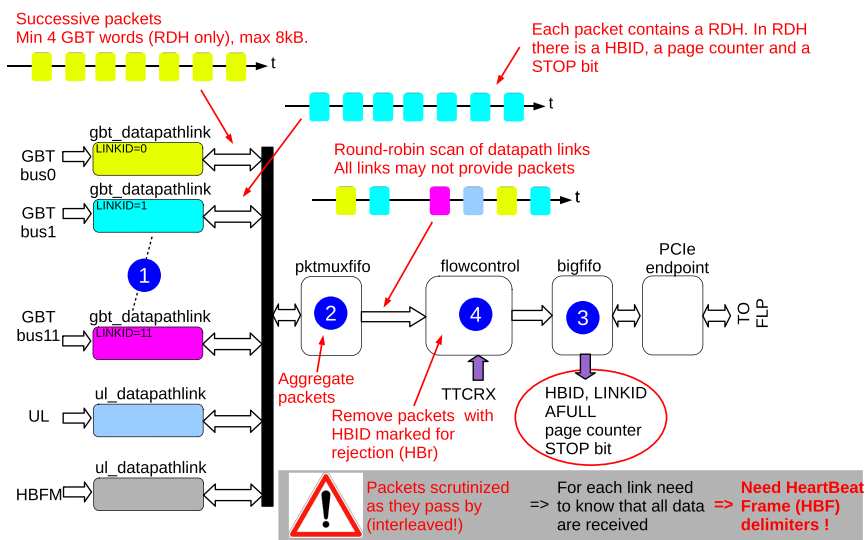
Successive packets
Min 4 GBT words (RDH only), max 8kB.

t

Each packet contains a RDH. In RDH there is a HBID, a page counter and a STOP bit

t

GBT bus0
gbt_datapathlink
LINKID=0

GBT bus1
gbt_datapathlink
LINKID=1

1

GBT bus11
gbt_datapathlink
LINKID=11

UL
ul_datapathlink

HBFM
ul_datapathlink

Round-robin scan of datapath links
All links may not provide packets

t

pktmuxfifo
2

flowcontrol
4

bigfifo
3

PCIe endpoint

TO FLP

Aggregate packets

TTCRX

Remove packets with HBID marked for rejection (HBr)

HBID, LINKID
AFULL
page counter
STOP bit

Packets scrutinized as they pass by (interleaved!)

=> For each link need to know that all data are received

=> Need HeartBeat Frame (HBF) delimiters !